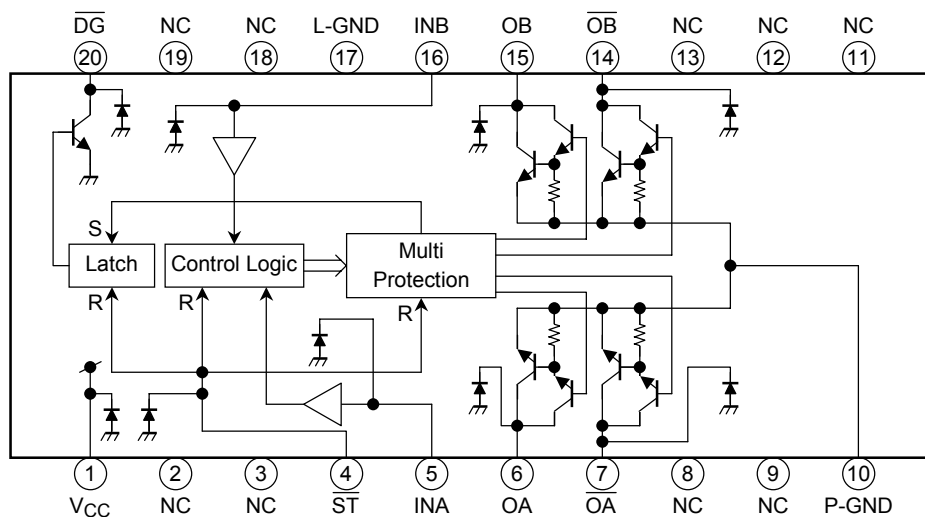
$\overline{DG}$ NC NC L-GND INB OB $\overline{OB}$ NC NC NC
20 19 18 17 16 15 14 13 12 11

S
Latch
Control Logic
Multi Protection
R R R

1 2 3 4 5 6 7 8 9 10
$V_{CC}$ NC NC $\overline{ST}$ INA OA $\overline{OA}$ NC NC P-GND